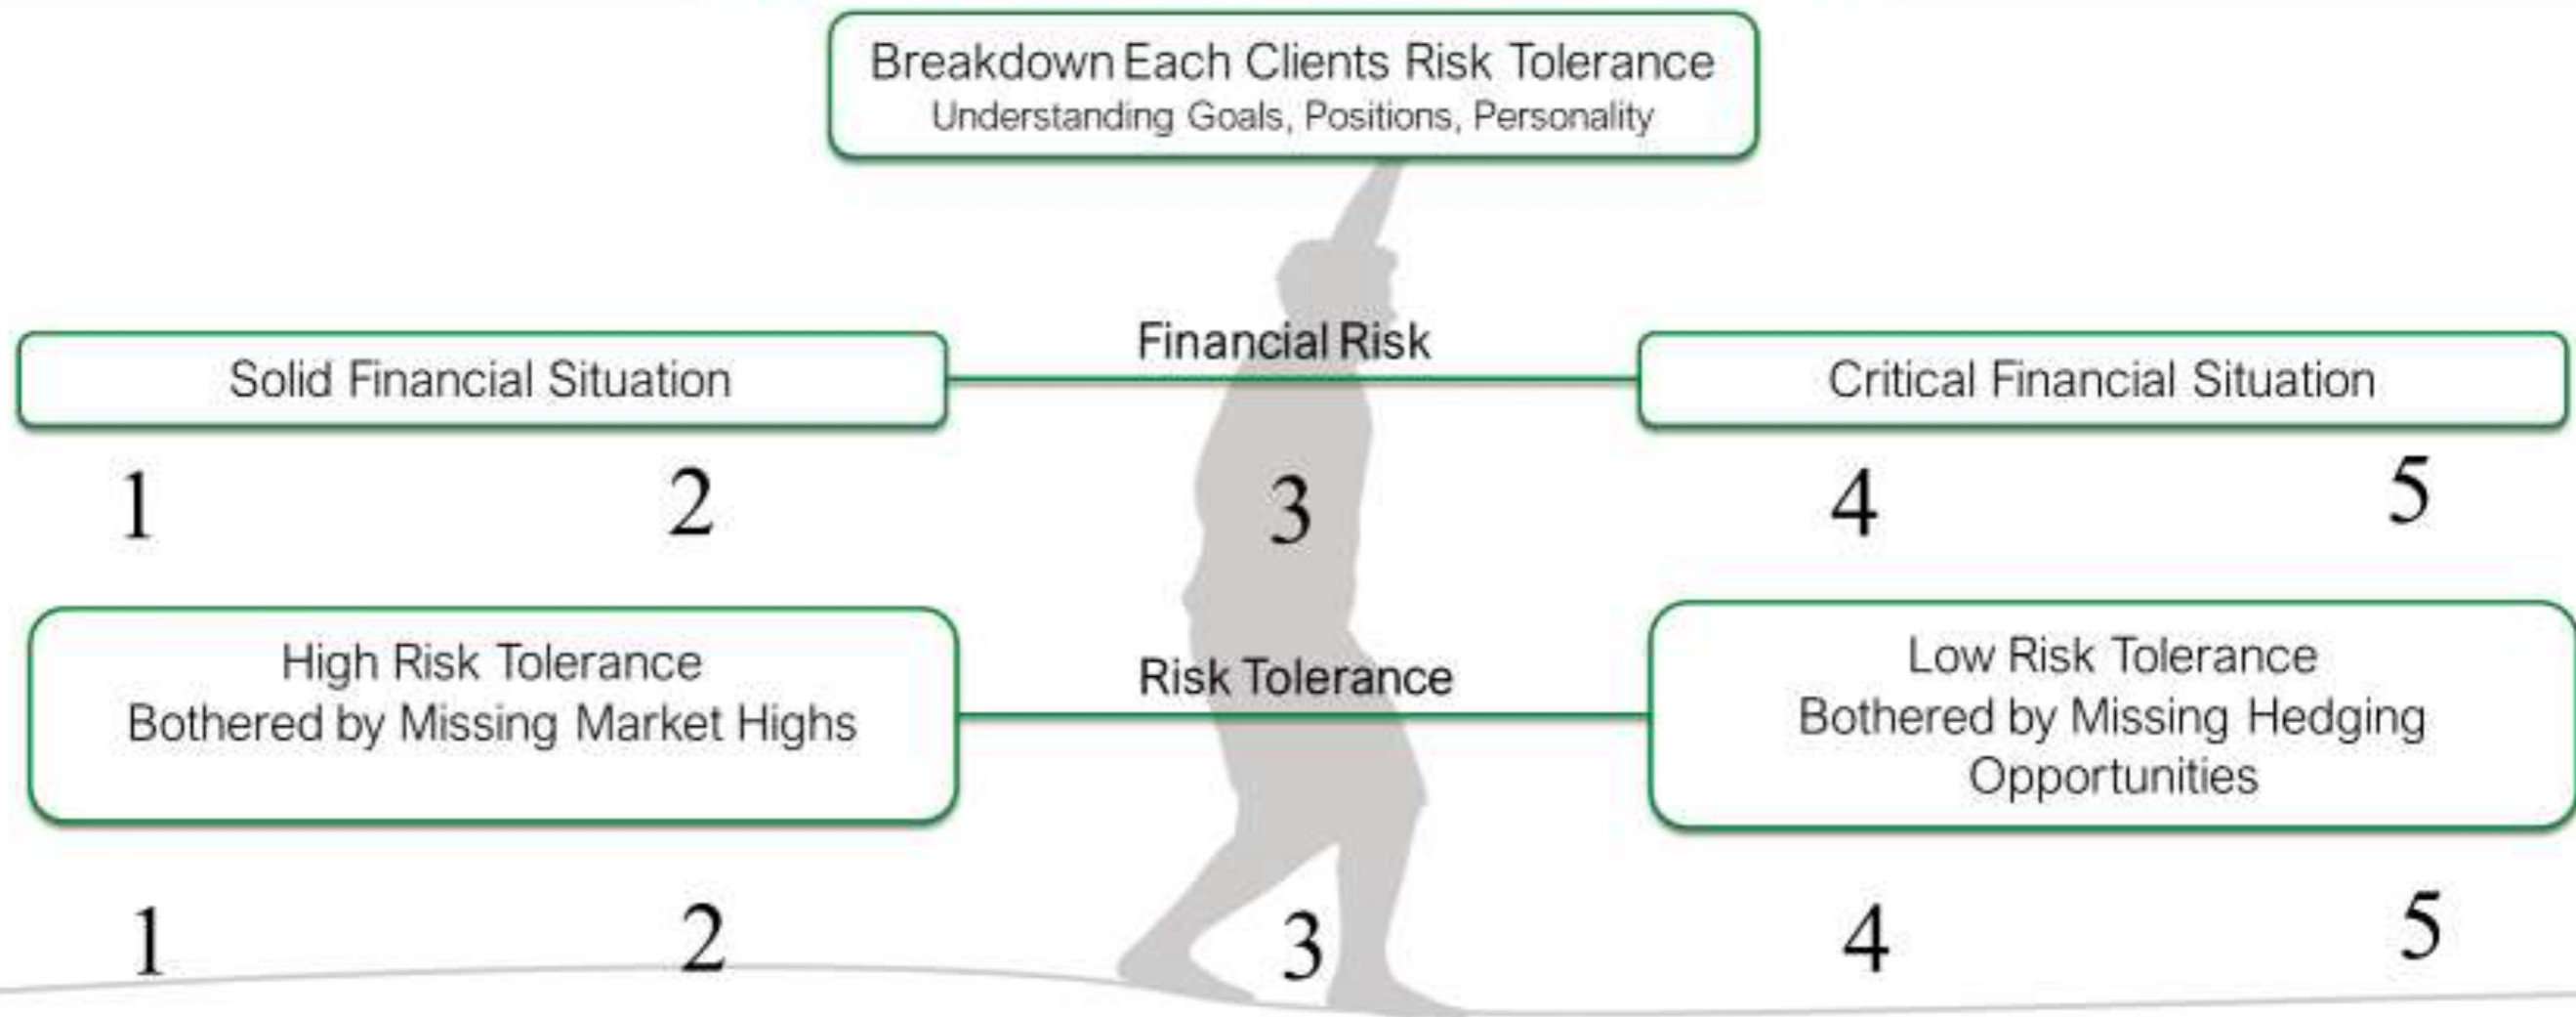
Breakdown Each Clients Risk Tolerance
Understanding Goals, Positions, Personality

Solid Financial Situation

Financial Risk

Critical Financial Situation

1 2 3 4 5

High Risk Tolerance
Bothered by Missing Market Highs

Risk Tolerance

Low Risk Tolerance
Bothered by Missing Hedging Opportunities

1 2 3 4 5